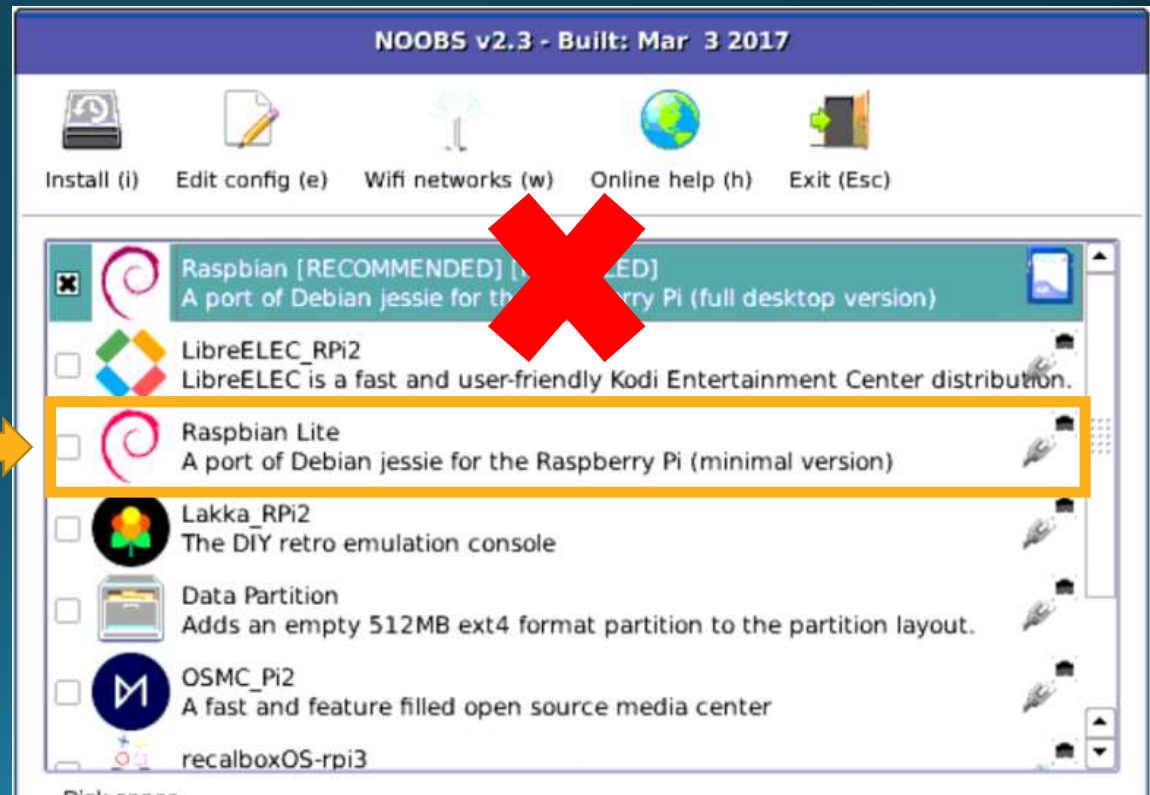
NOOBS v2.3 - Built: Mar 3 2017

Install (i)
Edit config (e)
Wifi networks (w)
Online help (h)
Exit (Esc)

Raspbian [RECOMMENDED] [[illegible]ED]
A port of Debian jessie for th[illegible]rry Pi (full desktop version)

LibreELEC_RPi2
LibreELEC is a fast and user-friendly Kodi Entertainment Center distribution.

Raspbian Lite
A port of Debian jessie for the Raspberry Pi (minimal version)

Lakka_RPi2
The DIY retro emulation console

Data Partition
Adds an empty 512MB ext4 format partition to the partition layout.

OSMC_Pi2
A fast and feature filled open source media center

recalboxOS-rpi3

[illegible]